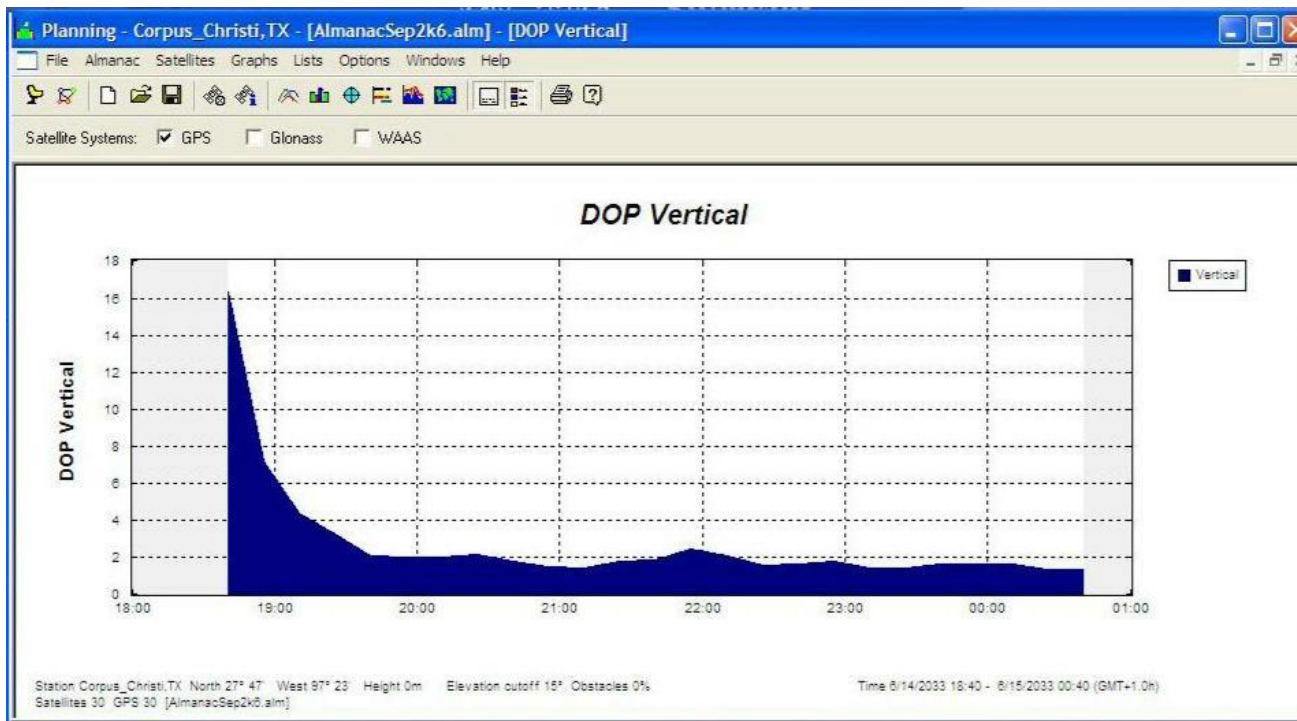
Planning - Corpus_Christi,TX - [AlmanacSep2k6.alm] - [DOP Vertical]

File Almanac Satellites Graphs Lists Options Windows Help

Satellite Systems: GPS Glonass WAAS

DOP Vertical

Vertical

DOP Vertical

18
16
14
12
10
8
6
4
2
0

18:00 19:00 20:00 21:00 22:00 23:00 00:00 01:00

Station Corpus_Christi,TX North 27° 47 West 97° 23 Height 0m Elevation cutoff 15° Obstacles 0%
Satellites 30 GPS 30 [AlmanacSep2k6.alm]

Time 6/14/2033 18:40 - 6/15/2033 00:40 (GMT+1.0h)